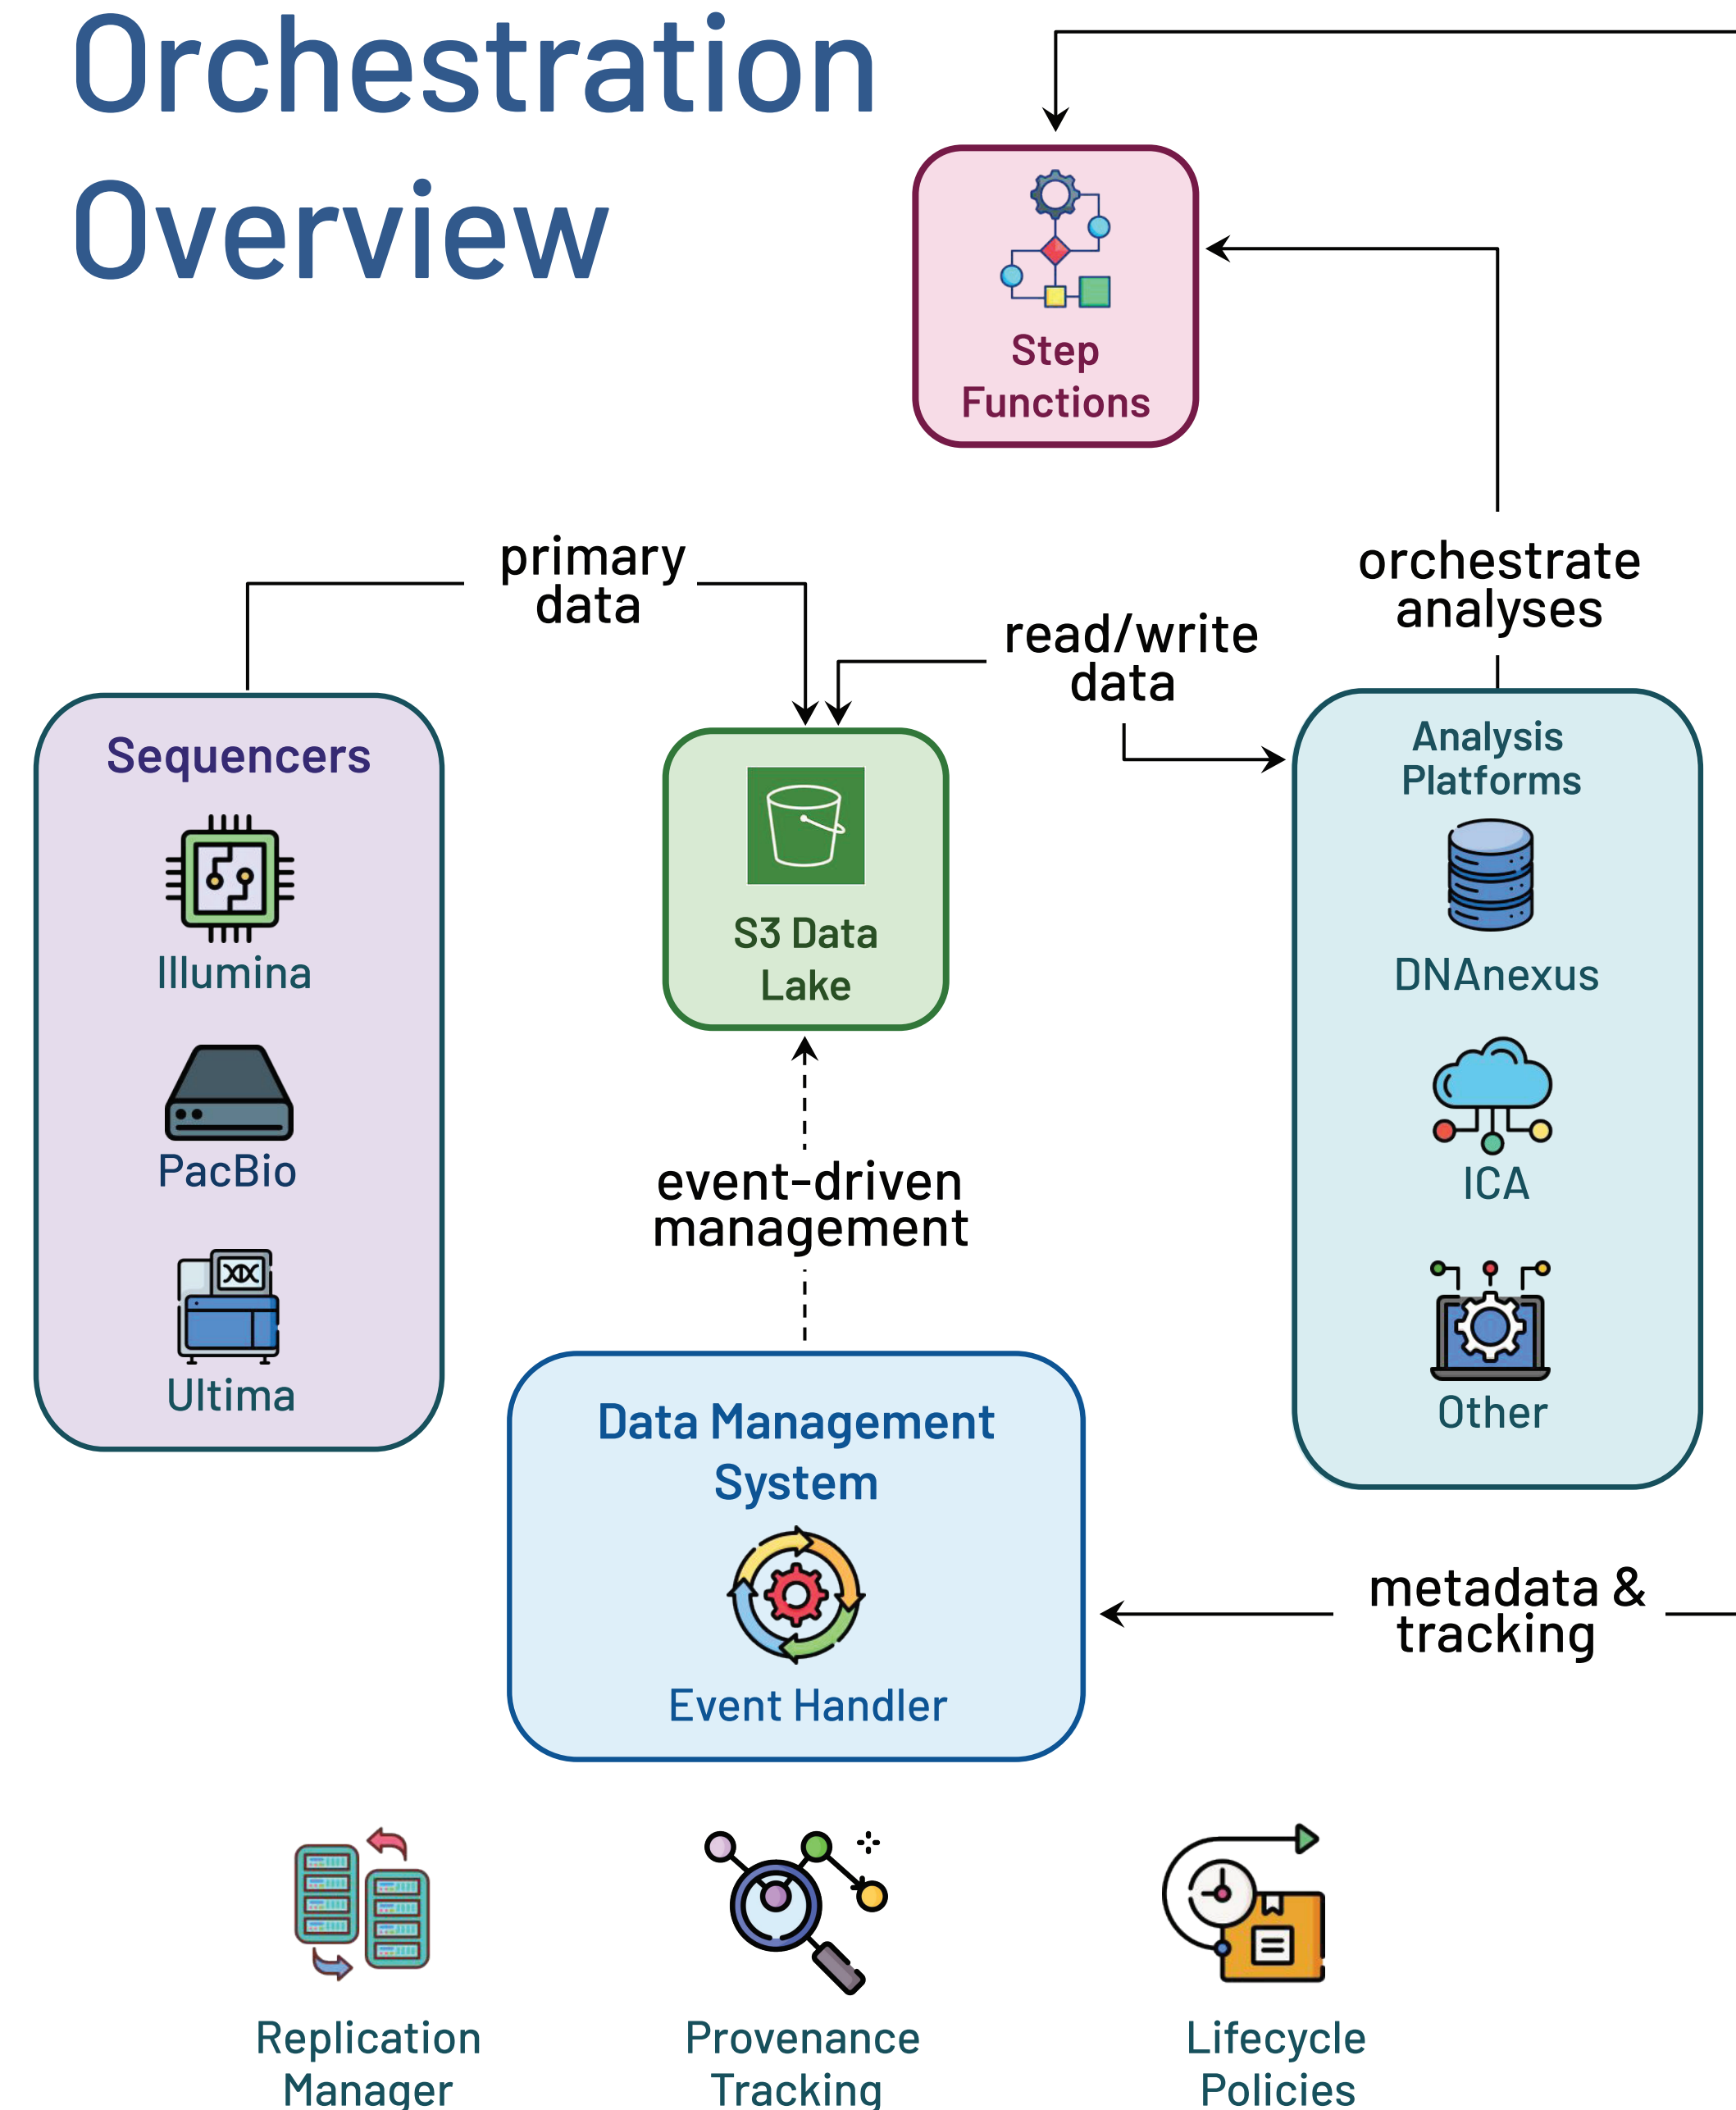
Orchestration Overview

Step Functions

primary data

read/write data

orchestrate analyses

Sequencers

Illumina

PacBio

Ultima

S3 Data Lake

Analysis Platforms

DNAnexus

ICA

Other

event-driven management

Data Management System

Event Handler

metadata & tracking

Replication Manager

Provenance Tracking

Lifecycle Policies